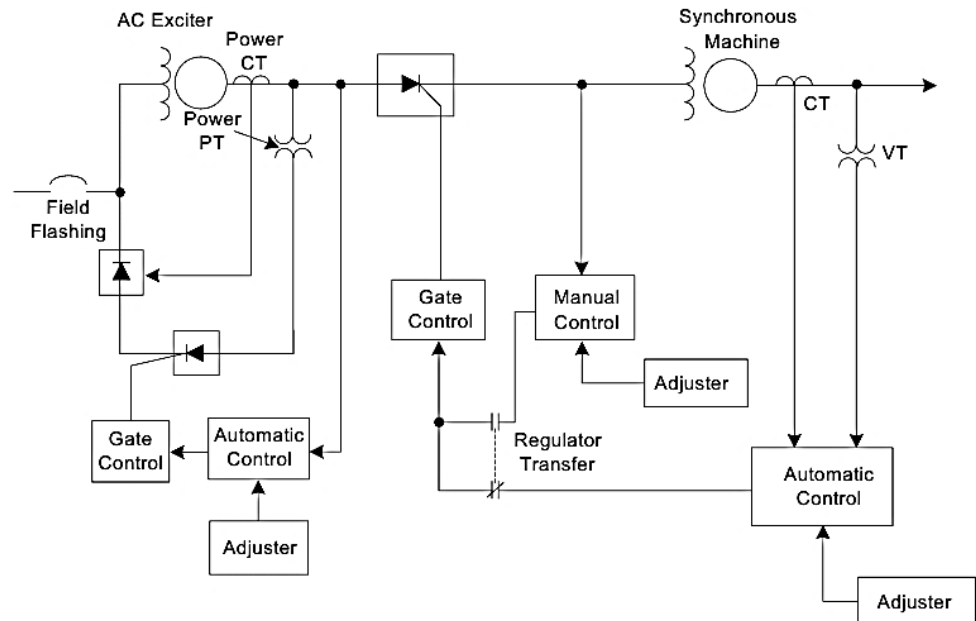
AC Exciter

Power CT

Power PT

Synchronous Machine

CT

VT

Field Flashing

Gate Control

Manual Control

Adjuster

Regulator Transfer

Gate Control

Automatic Control

Adjuster

Automatic Control

Adjuster